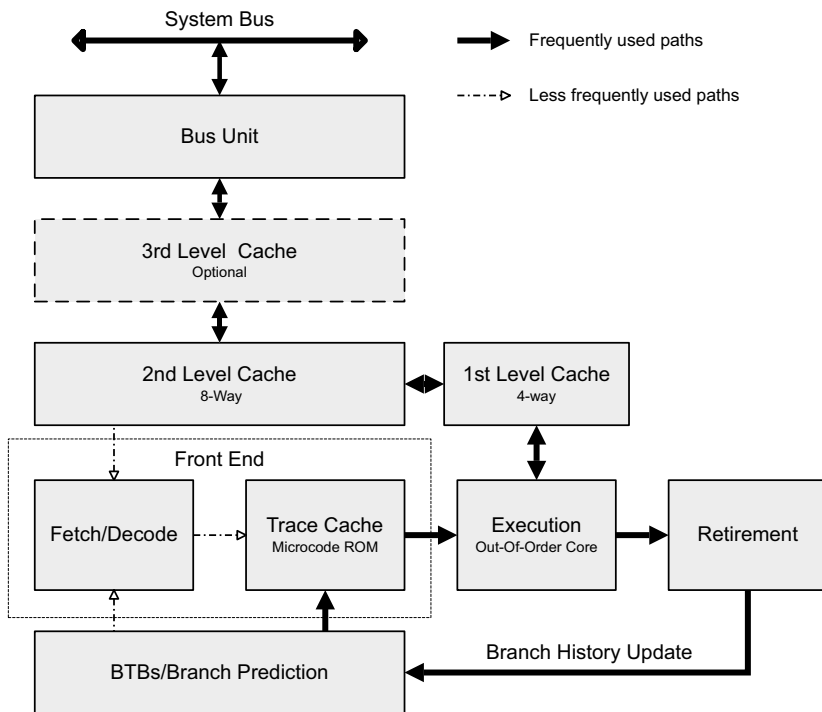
System Bus

Frequently used paths

Less frequently used paths

Bus Unit

3rd Level Cache
Optional

2nd Level Cache
8-Way

1st Level Cache
4-way

Front End

Fetch/Decode

Trace Cache
Microcode ROM

Execution
Out-Of-Order Core

Retirement

Branch History Update

BTBs/Branch Prediction